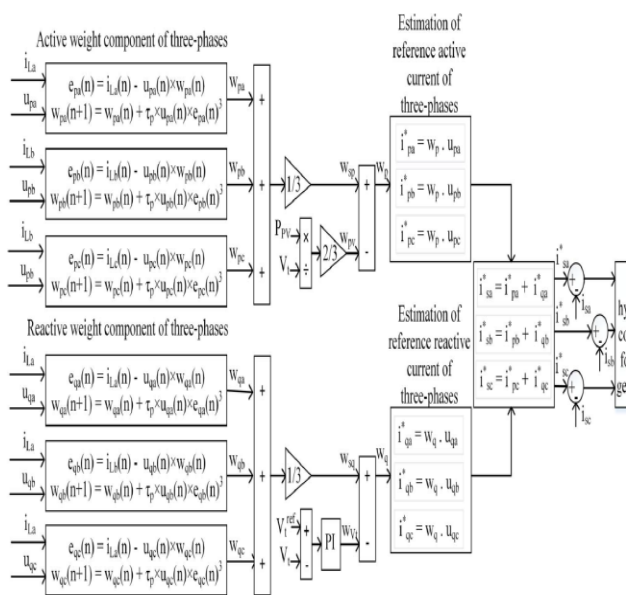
Active weight component of three-phases

$i_{La}$
$u_{pa}$
$e_{pa}(n) = i_{La}(n) - u_{pa}(n)\times w_{pa}(n)$
$w_{pa}(n+1) = w_{pa}(n) + \tau_p\times u_{pa}(n)\times e_{pa}(n)^3$
$w_{pa}$

$i_{Lb}$
$u_{pb}$
$e_{pb}(n) = i_{Lb}(n) - u_{pb}(n)\times w_{pb}(n)$
$w_{pb}(n+1) = w_{pb}(n) + \tau_p\times u_{pb}(n)\times e_{pb}(n)^3$
$w_{pb}$

$i_{Lb}$
$u_{pb}$
$e_{pc}(n) = i_{Lc}(n) - u_{pc}(n)\times w_{pc}(n)$
$w_{pc}(n+1) = w_{pc}(n) + \tau_p\times u_{pc}(n)\times e_{pc}(n)^3$
$w_{pc}$

+ + +
1/3
$w_{sp}$
$P_{PV}$ ×
$V_t$ ÷
2/3
$w_{PV}$
+ -
$w_p$

Estimation of reference active current of three-phases

$i^*_{pa} = w_p \,.\, u_{pa}$
$i^*_{pb} = w_p \,.\, u_{pb}$
$i^*_{pc} = w_p \,.\, u_{pc}$

Reactive weight component of three-phases

$i_{La}$
$u_{qa}$
$e_{qa}(n) = i_{La}(n) - u_{qa}(n)\times w_{qa}(n)$
$w_{qa}(n+1) = w_{qa}(n) + \tau_p\times u_{qa}(n)\times e_{qa}(n)^3$
$w_{qa}$

$i_{La}$
$u_{qb}$
$e_{qb}(n) = i_{La}(n) - u_{qb}(n)\times w_{qb}(n)$
$w_{qb}(n+1) = w_{qb}(n) + \tau_p\times u_{qb}(n)\times e_{qb}(n)^3$
$w_{qb}$

$i_{La}$
$u_{qc}$
$e_{qc}(n) = i_{La}(n) - u_{qc}(n)\times w_{qc}(n)$
$w_{qc}(n+1) = w_{qc}(n) + \tau_p\times u_{qc}(n)\times e_{qc}(n)^3$
$w_{qc}$

+ + +
1/3
$w_{sq}$
$V_t^{ref}$ +
$V_t$ -
PI
$w_{Vt}$
+ -
$w_q$

Estimation of reference reactive current of three-phases

$i^*_{qa} = w_q \,.\, u_{qa}$
$i^*_{qb} = w_q \,.\, u_{qb}$
$i^*_{qc} = w_q \,.\, u_{qc}$

$i^*_{sa} = i^*_{pa} + i^*_{qa}$
$i^*_{sb} = i^*_{pb} + i^*_{qb}$
$i^*_{sc} = i^*_{pc} + i^*_{qc}$

$i^*_{sa}$ + - $i_{sa}$
$i^*_{sb}$ + - $i_{sb}$
$i^*_{sc}$ + - $i_{sc}$

hy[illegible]
co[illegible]
fo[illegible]
ge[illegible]